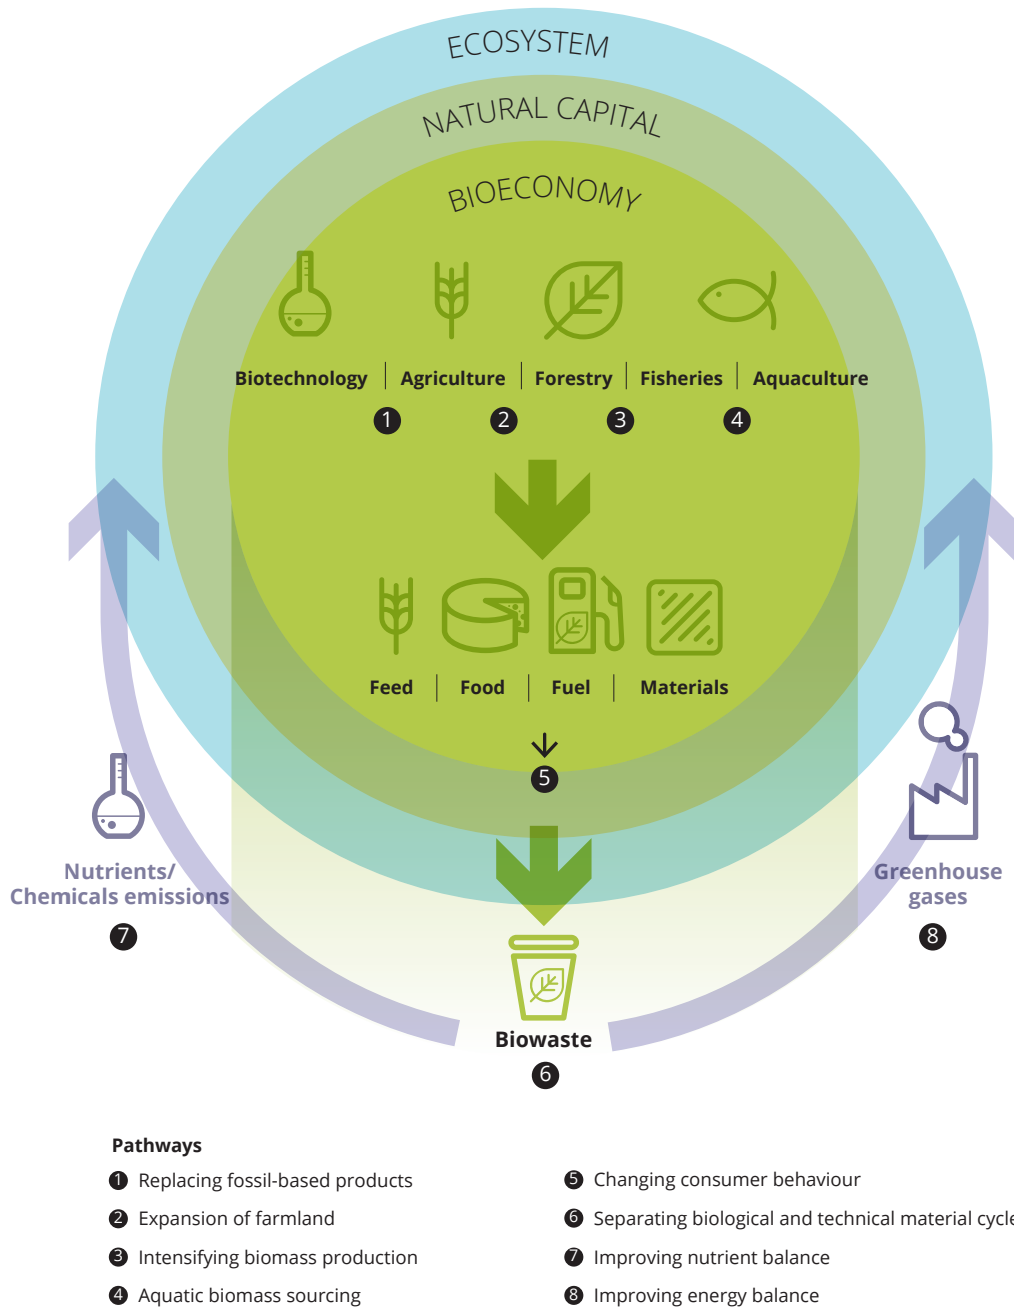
ECOSYSTEM

NATURAL CAPITAL

BIOECONOMY

Biotechnology | Agriculture | Forestry | Fisheries | Aquaculture

1 2 3 4

Feed | Food | Fuel | Materials

5

Nutrients/ Chemicals emissions

7

Greenhouse gases

8

Biowaste

6

Pathways

1 Replacing fossil-based products

2 Expansion of farmland

3 Intensifying biomass production

4 Aquatic biomass sourcing

5 Changing consumer behaviour

6 Separating biological and technical material cycle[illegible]

7 Improving nutrient balance

8 Improving energy balance